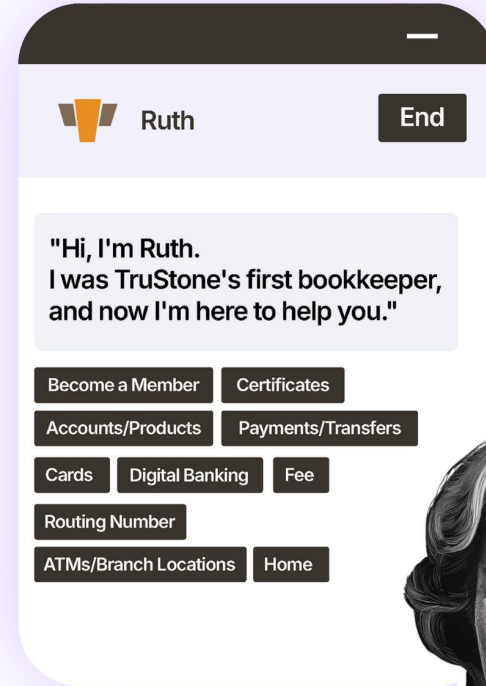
Ruth

End

"Hi, I'm Ruth.
I was TruStone's first bookkeeper, and now I'm here to help you."

Become a Member

Certificates

Accounts/Products

Payments/Transfers

Cards

Digital Banking

Fee

Routing Number

ATMs/Branch Locations

Home